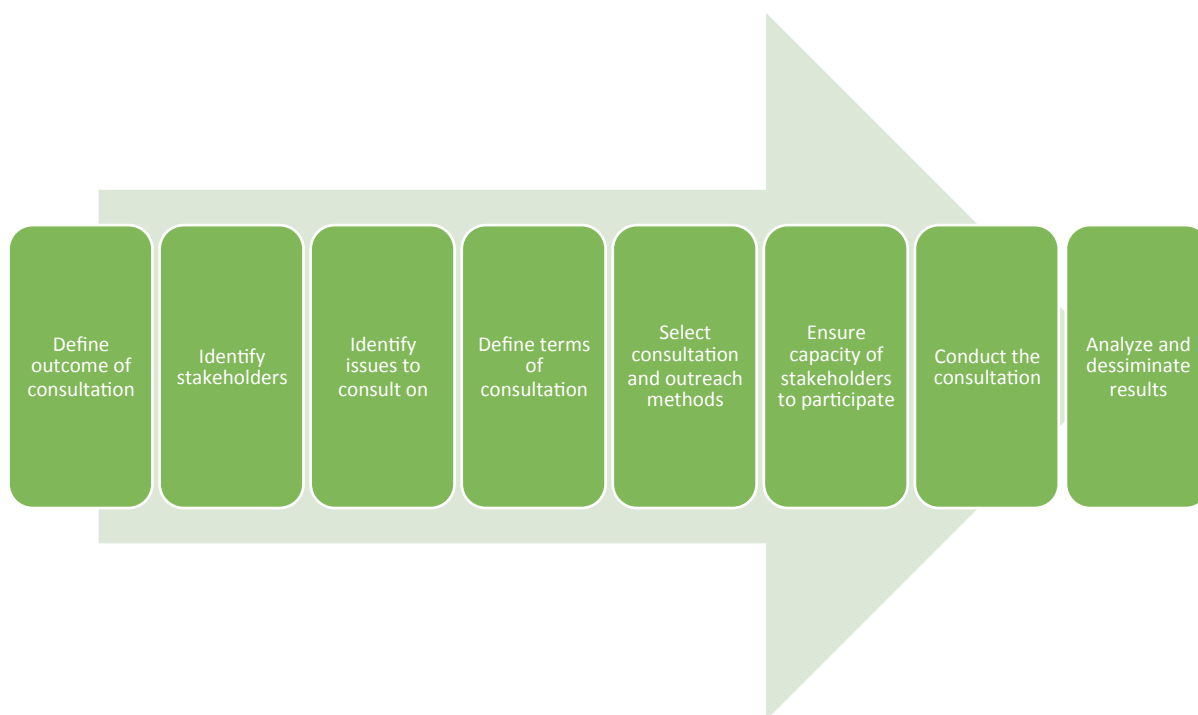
Define outcome of consultation

Identify stakeholders

Identify issues to consult on

Define terms of consultation

Select consultation and outreach methods

Ensure capacity of stakeholders to participate

Conduct the consultation

Analyze and dessiminate results